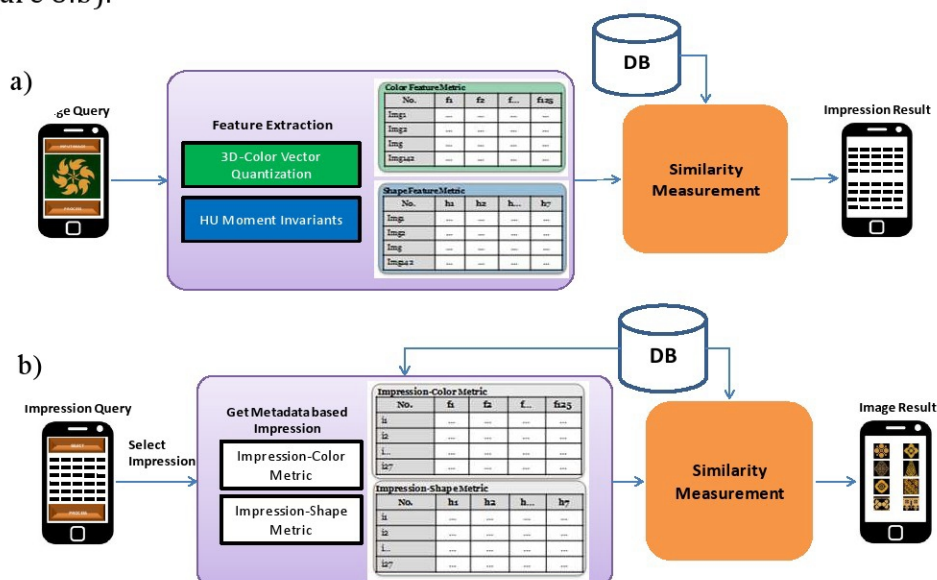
are 5.b).

a)

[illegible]ge Query

Feature Extraction

3D-Color Vector Quantization

HU Moment Invariants

Color FeatureMetric

| No. | f1 | f2 | f... | f125 |
|---|---|---|---|---|
| Img1 | ... | ... | ... | ... |
| Img2 | ... | ... | ... | ... |
| Img | ... | ... | ... | ... |
| Img142 | ... | ... | ... | ... |

ShapeFeatureMetric

| No. | h1 | h2 | h... | h7 |
|---|---|---|---|---|
| Img1 | ... | ... | ... | ... |
| Img2 | ... | ... | ... | ... |
| Img | ... | ... | ... | ... |
| Img142 | ... | ... | ... | ... |

DB

Similarity Measurement

Impression Result

b)

Impression Query

Select Impression

Get Metadata based Impression

Impression-Color Metric

Impression-Shape Metric

Impression-Color Metric

| No. | f1 | f2 | f... | f125 |
|---|---|---|---|---|
| i1 | ... | ... | ... | ... |
| i2 | ... | ... | ... | ... |
| i... | ... | ... | ... | ... |
| i27 | ... | ... | ... | ... |

Impression-Shape Metric

| No. | h1 | h2 | h... | h7 |
|---|---|---|---|---|
| i1 | ... | ... | ... | ... |
| i2 | ... | ... | ... | ... |
| i... | ... | ... | ... | ... |
| i27 | ... | ... | ... | ... |

DB

Similarity Measurement

Image Result